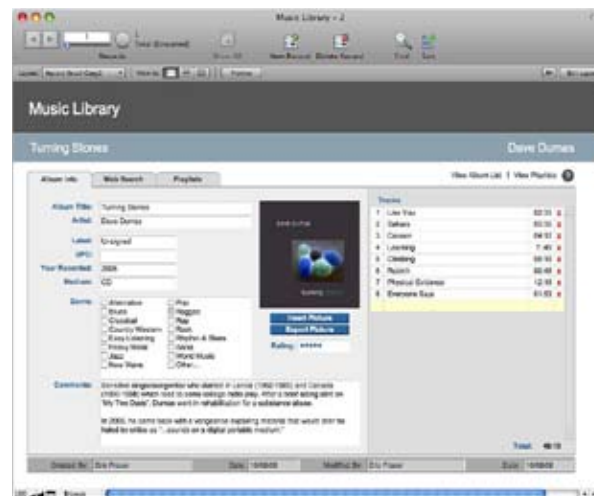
Music Library - 2

Records

Total (Unsorted)

Show All

New Record

Delete Record

Find

Sort

Music Library

Turning Stones

Dave Dumas

Album Info

Web Search

Playlists

View Album List | View Playlists

Album Title: Turning Stones

Artist: Dave Dumas

Label: Graygred

UPC:

Year Recorded: 2008

Medium: CD

Genre:
Alternative
Blues
Classical
Country Western
Easy Listening
Friday Metal
Jazz
New Wave
Pop
Reggae
Rap
Rock
Rhythm & Blues
Verse
World Music
Other...

Insert Picture

Export Picture

Rating: *****

Comments:

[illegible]

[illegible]

Tracks

| | | |
|---|---|---|
| 1 | Like You | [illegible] |
| 2 | Sahara | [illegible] |
| 3 | Cocoon | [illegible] |
| 4 | Learning | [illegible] |
| 5 | Climbing | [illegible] |
| 6 | Rebirth | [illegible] |
| 7 | Physical Evidence | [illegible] |
| 8 | Everyone Says | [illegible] |

Total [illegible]

Created By: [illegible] Date: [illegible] Modified By: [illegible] Date: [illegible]

Browse